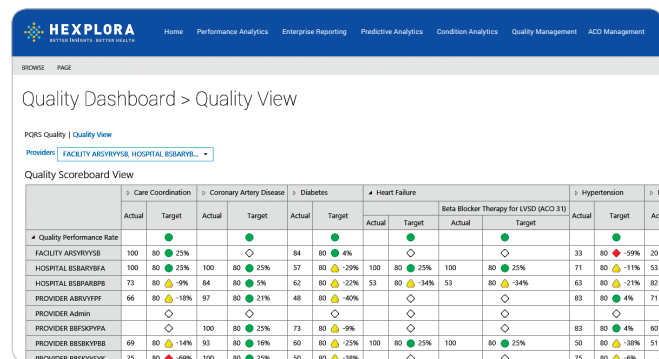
HEXPLORA
BETTER INSIGHTS · BETTER HEALTH

Home | Performance Analytics | Enterprise Reporting | Predictive Analytics | Condition Analytics | Quality Management | ACO Management

BROWSE | PAGE

Quality Dashboard > Quality View

PQRS Quality | Quality View

Providers FACILITY ARSYRYYSB, HOSPITAL BSBARYB...

Quality Scoreboard View

| | Care Coordination | | Coronary Artery Disease | | Diabetes | | Heart Failure | | | | Hypertension | | |
|---|---|---|---|---|---|---|---|---|---|---|---|---|---|
| | | | | | | | | | Beta Blocker Therapy for LVSD (ACO 31) | | | | |
| | Actual | Target | Actual | Target | Actual | Target | Actual | Target | Actual | Target | Actual | Target | |
| Quality Performance Rate | | | | | | | | | | | | | |
| FACILITY ARSYRYYSB | 100 | 80 25% | | | 84 | 80 4% | | | | | 33 | 80 -59% | 20 |
| HOSPITAL BSBARYBFA | 100 | 80 25% | 100 | 80 25% | 57 | 80 -29% | 100 | 80 25% | 100 | 80 25% | 71 | 80 -11% | 53 |
| HOSPITAL BSBPARBPB | 73 | 80 -9% | 84 | 80 5% | 62 | 80 -22% | 53 | 80 -34% | 53 | 80 -34% | 63 | 80 -21% | 53 |
| PROVIDER ABRVYPF | 66 | 80 -18% | 97 | 80 21% | 48 | 80 -40% | | | | | 83 | 80 4% | 80 |
| PROVIDER Admin | | | | | | | | | | | | | |
| PROVIDER BBFSKPYPA | | | 100 | 80 25% | 73 | 80 -9% | | | | | 83 | 80 4% | 80 |
| PROVIDER BBSBKYPBB | 69 | 80 -14% | 93 | 80 16% | 60 | 80 -25% | 100 | 80 25% | 100 | 80 25% | 50 | 80 -38% | 51 |
| PROVIDER BBSKYYSYK | 25 | 80 -69% | 100 | 80 25% | 49 | 80 -39% | | | | | 75 | 80 -6% | |